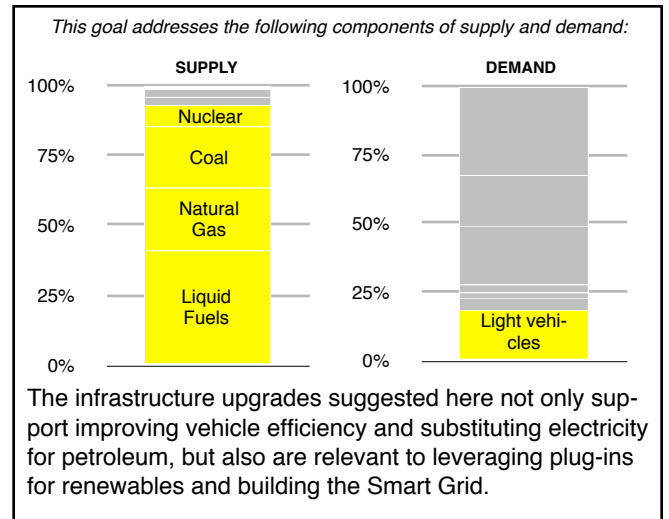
*This goal addresses the following components of supply and demand:*

SUPPLY

100%
75%
50%
25%
0%

Nuclear
Coal
Natural Gas
Liquid Fuels

DEMAND

100%
75%
50%
25%
0%

Light vehicles

The infrastructure upgrades suggested here not only support improving vehicle efficiency and substituting electricity for petroleum, but also are relevant to leveraging plug-ins for renewables and building the Smart Grid.